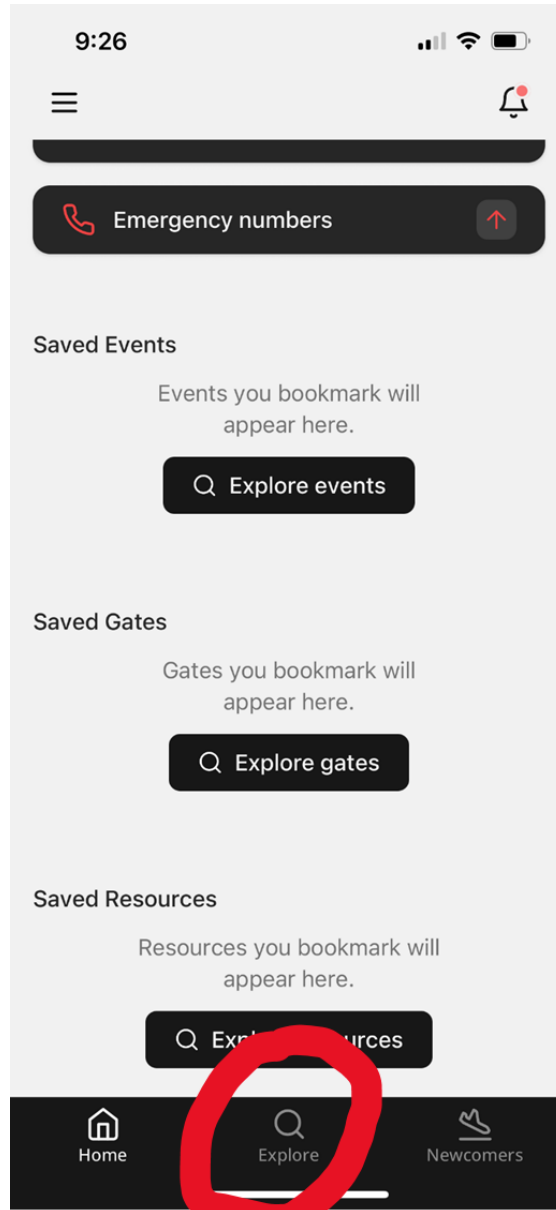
9:26

Emergency numbers

Saved Events

Events you bookmark will appear here.

Explore events

Saved Gates

Gates you bookmark will appear here.

Explore gates

Saved Resources

Resources you bookmark will appear here.

Exp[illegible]urces

Home

Explore

Newcomers